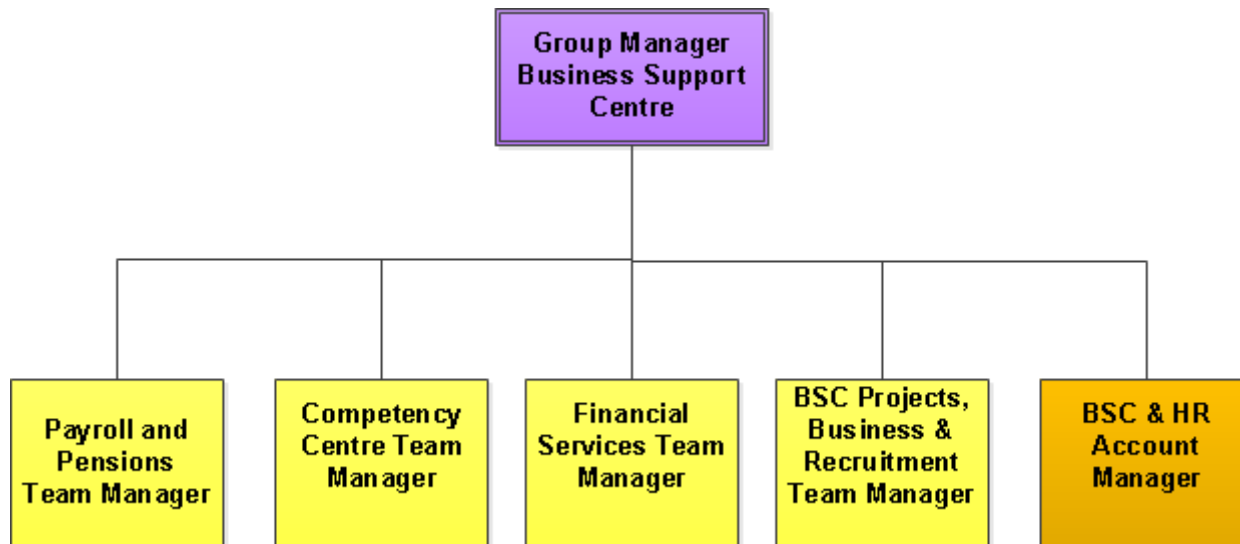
Group Manager Business Support Centre

Payroll and Pensions Team Manager

Competency Centre Team Manager

Financial Services Team Manager

BSC Projects, Business & Recruitment Team Manager

BSC & HR Account Manager